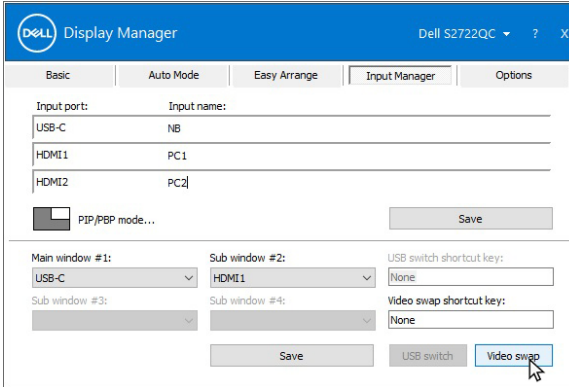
DELL Display Manager

Dell S2722QC ▾ ? ✕

Basic | Auto Mode | Easy Arrange | Input Manager | Options

Input port: Input name:

USB-C NB

HDMI1 PC1

HDMI2 PC2

PIP/PBP mode...

Save

Main window #1:
USB-C

Sub window #2:
HDMI1

USB switch shortcut key:
None

Sub window #3:

Sub window #4:

Video swap shortcut key:
None

Save

USB switch

Video swap